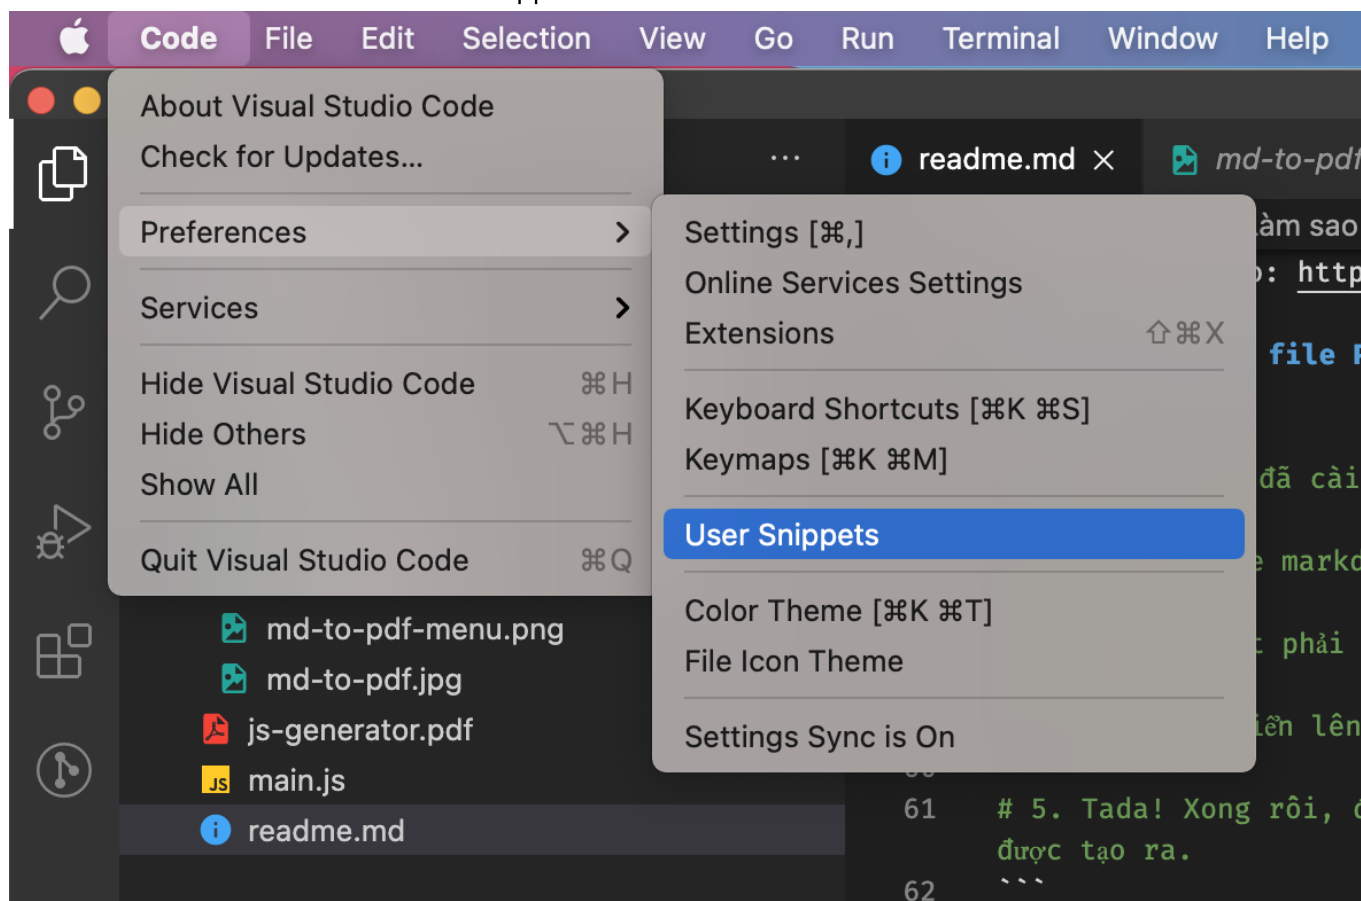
Code File Edit Selection View Go Run Terminal Window Help

About Visual Studio Code
Check for Updates...
Preferences
Services
Hide Visual Studio Code ⌘H
Hide Others ⌥⌘H
Show All
Quit Visual Studio Code ⌘Q

Settings [⌘,]
Online Services Settings
Extensions ⇧⌘X
Keyboard Shortcuts [⌘K ⌘S]
Keymaps [⌘K ⌘M]
User Snippets
Color Theme [⌘K ⌘T]
File Icon Theme
Settings Sync is On

readme.md
md-to-pdf

md-to-pdf-menu.png
md-to-pdf.jpg
js-generator.pdf
main.js
readme.md

àm sao
: http
file
đã cài
markd
phải
iển lên
61 # 5. Tada! Xong rồi,
được tạo ra.
62 ```